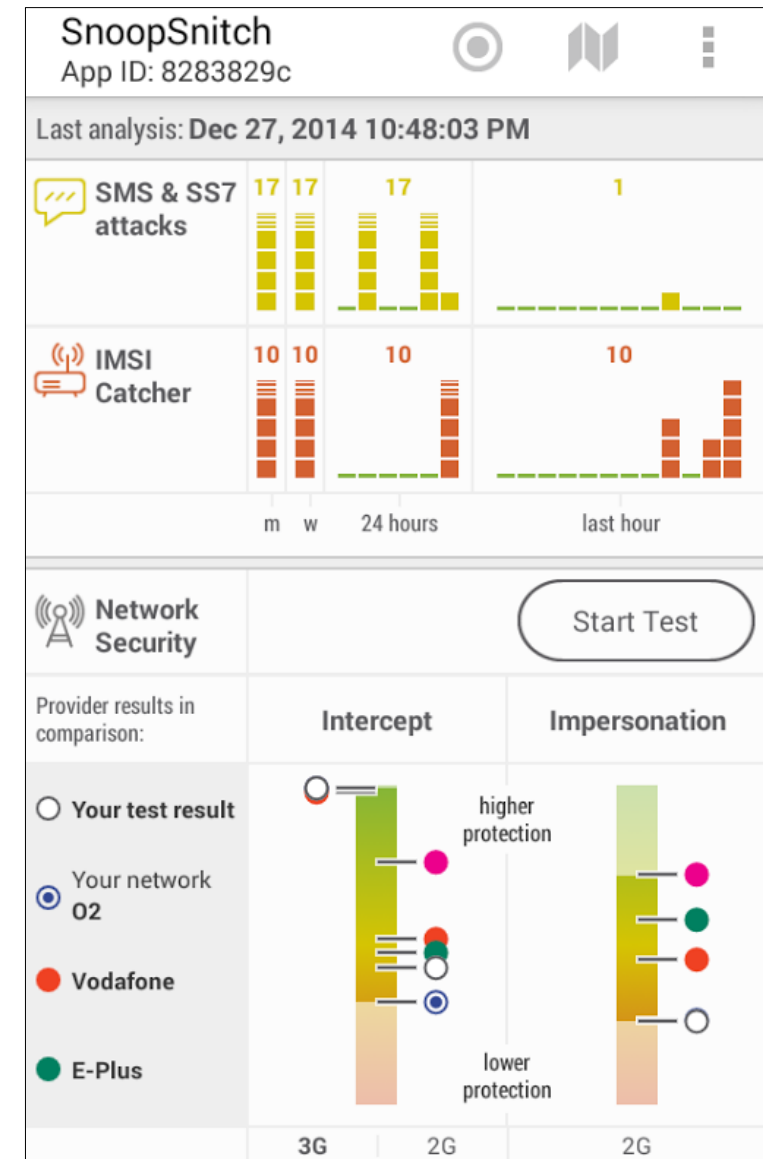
SnoopSnitch
App ID: 8283829c

Last analysis: Dec 27, 2014 10:48:03 PM

SMS & SS7 attacks

17 17 17 1

IMSI Catcher

10 10 10 10

m w 24 hours last hour

Network Security

Start Test

Provider results in comparison:

Intercept

Impersonation

Your test result

Your network O2

Vodafone

E-Plus

higher protection

lower protection

3G 2G 2G